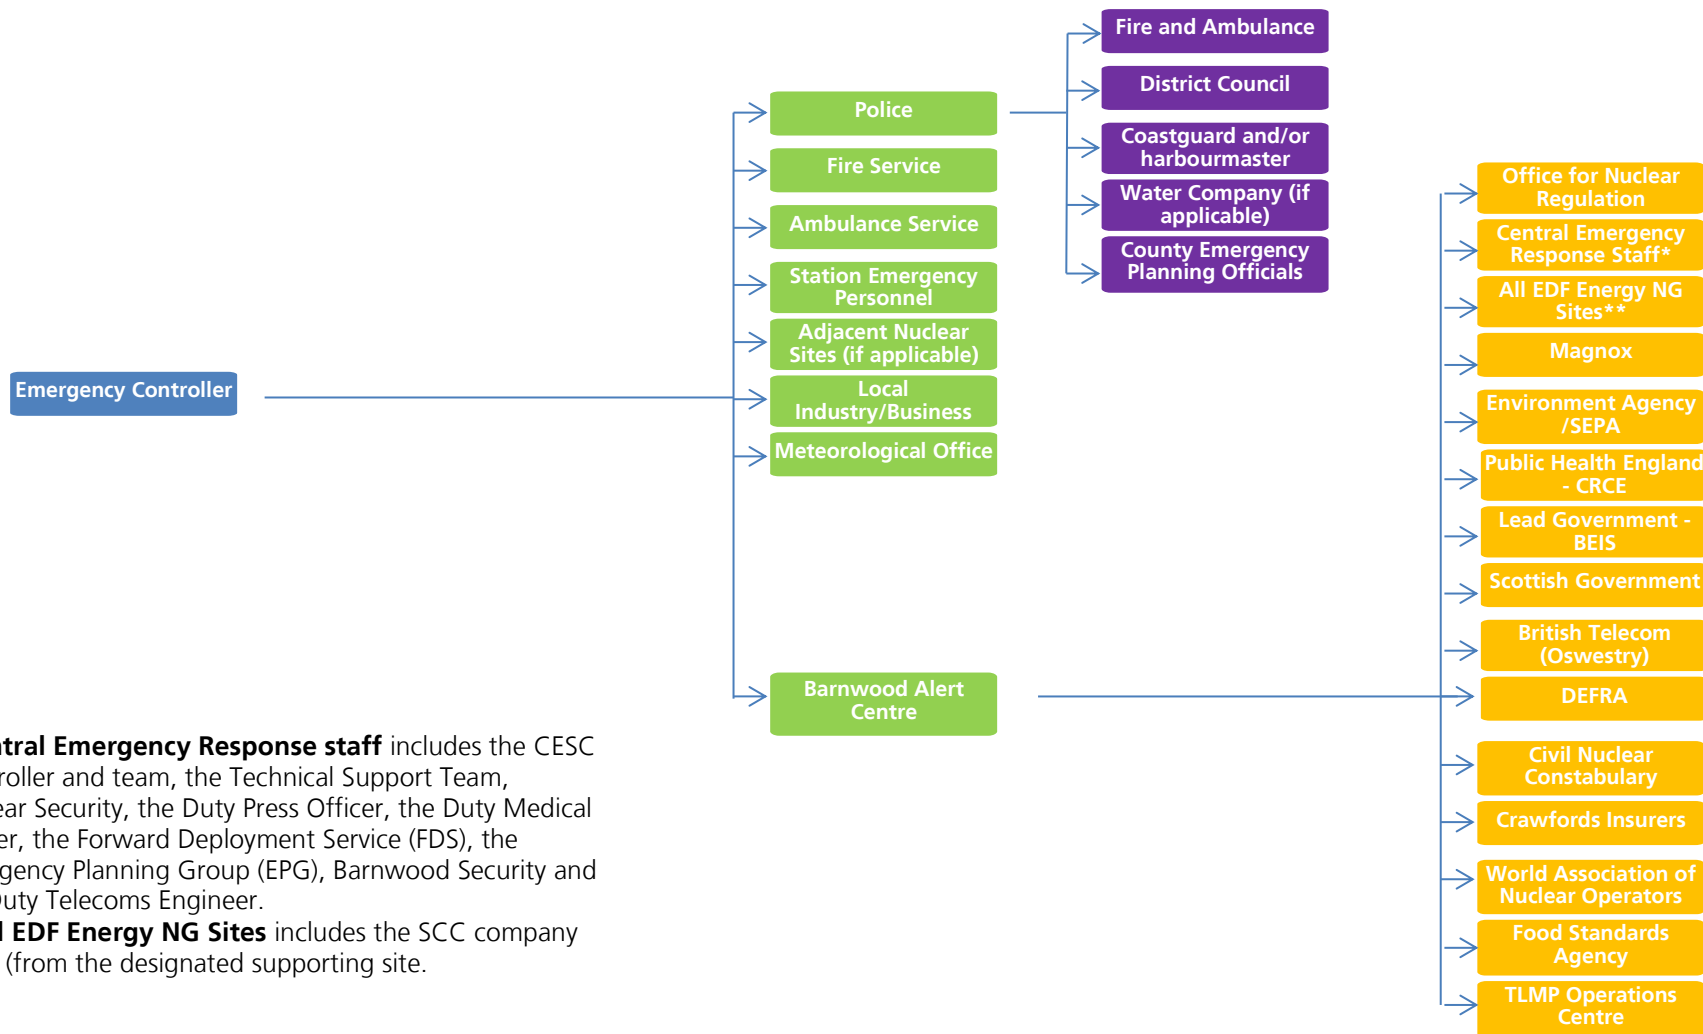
Emergency Controller

Police

Fire Service

Ambulance Service

Station Emergency Personnel

Adjacent Nuclear Sites (if applicable)

Local Industry/Business

Meteorological Office

Barnwood Alert Centre

Fire and Ambulance

District Council

Coastguard and/or harbourmaster

Water Company (if applicable)

County Emergency Planning Officials

Office for Nuclear Regulation

Central Emergency Response Staff*

All EDF Energy NG Sites**

Magnox

Environment Agency /SEPA

Public Health England - CRCE

Lead Government - BEIS

Scottish Government

British Telecom (Oswestry)

DEFRA

Civil Nuclear Constabulary

Crawfords Insurers

World Association of Nuclear Operators

Food Standards Agency

TLMP Operations Centre

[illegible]tral Emergency Response staff includes the CESC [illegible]roller and team, the Technical Support Team, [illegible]ear Security, the Duty Press Officer, the Duty Medical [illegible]er, the Forward Deployment Service (FDS), the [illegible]gency Planning Group (EPG), Barnwood Security and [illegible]uty Telecoms Engineer.
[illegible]l EDF Energy NG Sites includes the SCC company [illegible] (from the designated supporting site.